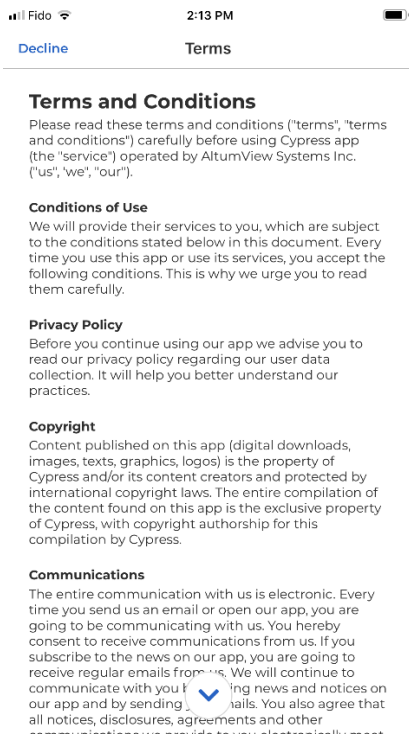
Fido 2:13 PM

Decline Terms

Terms and Conditions

Please read these terms and conditions ("terms", "terms and conditions") carefully before using Cypress app (the "service") operated by AltumView Systems Inc. ("us", 'we", "our").

Conditions of Use

We will provide their services to you, which are subject to the conditions stated below in this document. Every time you use this app or use its services, you accept the following conditions. This is why we urge you to read them carefully.

Privacy Policy

Before you continue using our app we advise you to read our privacy policy regarding our user data collection. It will help you better understand our practices.

Copyright

Content published on this app (digital downloads, images, texts, graphics, logos) is the property of Cypress and/or its content creators and protected by international copyright laws. The entire compilation of the content found on this app is the exclusive property of Cypress, with copyright authorship for this compilation by Cypress.

Communications

The entire communication with us is electronic. Every time you send us an email or open our app, you are going to be communicating with us. You hereby consent to receive communications from us. If you subscribe to the news on our app, you are going to receive regular emails from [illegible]. We will continue to communicate with you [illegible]ing news and notices on our app and by sending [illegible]ails. You also agree that all notices, disclosures, agreements and other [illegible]